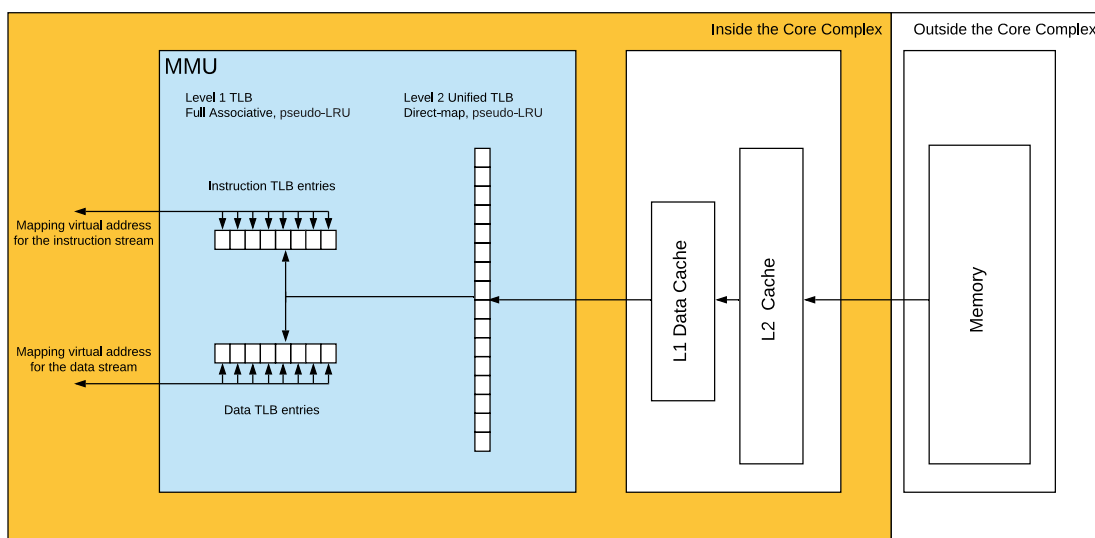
Inside the Core Complex

Outside the Core Complex

MMU

Level 1 TLB
Full Associative, pseudo-LRU

Level 2 Unified TLB
Direct-map, pseudo-LRU

Instruction TLB entries

Mapping virtual address for the instruction stream

Mapping virtual address for the data stream

Data TLB entries

L1 Data Cache

L2 Cache

Memory